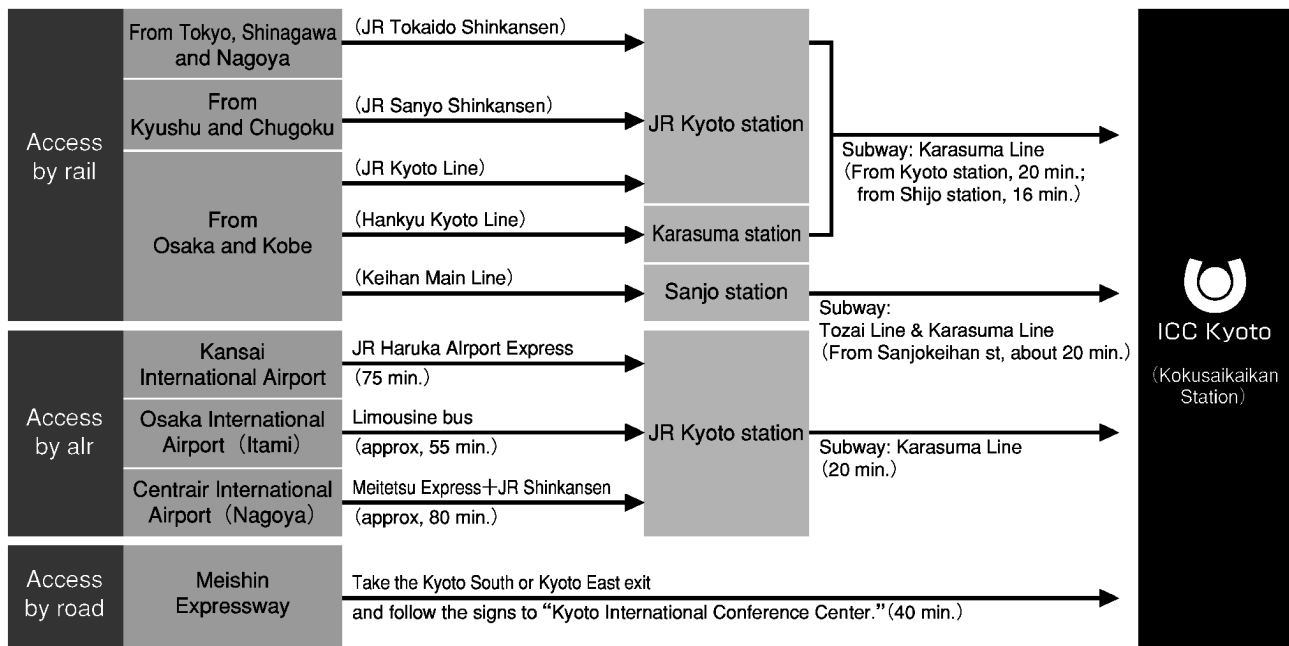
Access by rail

From Tokyo, Shinagawa and Nagoya
(JR Tokaido Shinkansen)

From Kyushu and Chugoku
(JR Sanyo Shinkansen)

From Osaka and Kobe
(JR Kyoto Line)
(Hankyu Kyoto Line)
(Keihan Main Line)

JR Kyoto station
Karasuma station
Sanjo station

Subway: Karasuma Line
(From Kyoto station, 20 min.; from Shijo station, 16 min.)

Subway:
Tozai Line & Karasuma Line
(From Sanjokeihan st, about 20 min.)

Access by alr

Kansai International Airport
JR Haruka Alrport Express
(75 min.)

Osaka International Airport (Itami)
Limousine bus
(approx, 55 min.)

Centrair International Airport (Nagoya)
Meitetsu Express+JR Shinkansen
(approx, 80 min.)

JR Kyoto station

Subway: Karasuma Line
(20 min.)

Access by road

Meishin Expressway
Take the Kyoto South or Kyoto East exit and follow the signs to "Kyoto International Conference Center." (40 min.)

ICC Kyoto
(Kokusaikaikan Station)